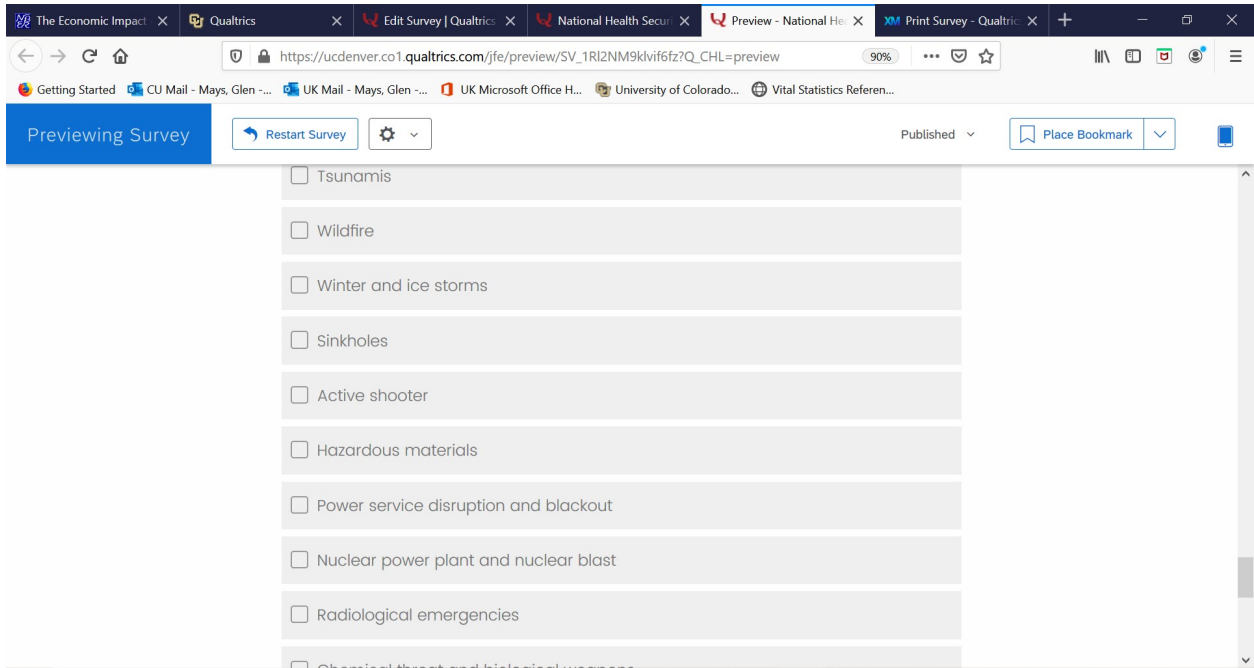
The Economic Impact
Qualtrics
Edit Survey | Qualtrics
National Health Securi
Preview - National He
Print Survey - Qualtric

https://ucdenver.co1.qualtrics.com/jfe/preview/SV_1Rl2NM9klvif6fz?Q_CHL=preview
90%

Getting Started
CU Mail - Mays, Glen -...
UK Mail - Mays, Glen -...
UK Microsoft Office H...
University of Colorado...
Vital Statistics Referen...

Previewing Survey
Restart Survey
Published
Place Bookmark

Tsunamis

Wildfire

Winter and ice storms

Sinkholes

Active shooter

Hazardous materials

Power service disruption and blackout

Nuclear power plant and nuclear blast

Radiological emergencies

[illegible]